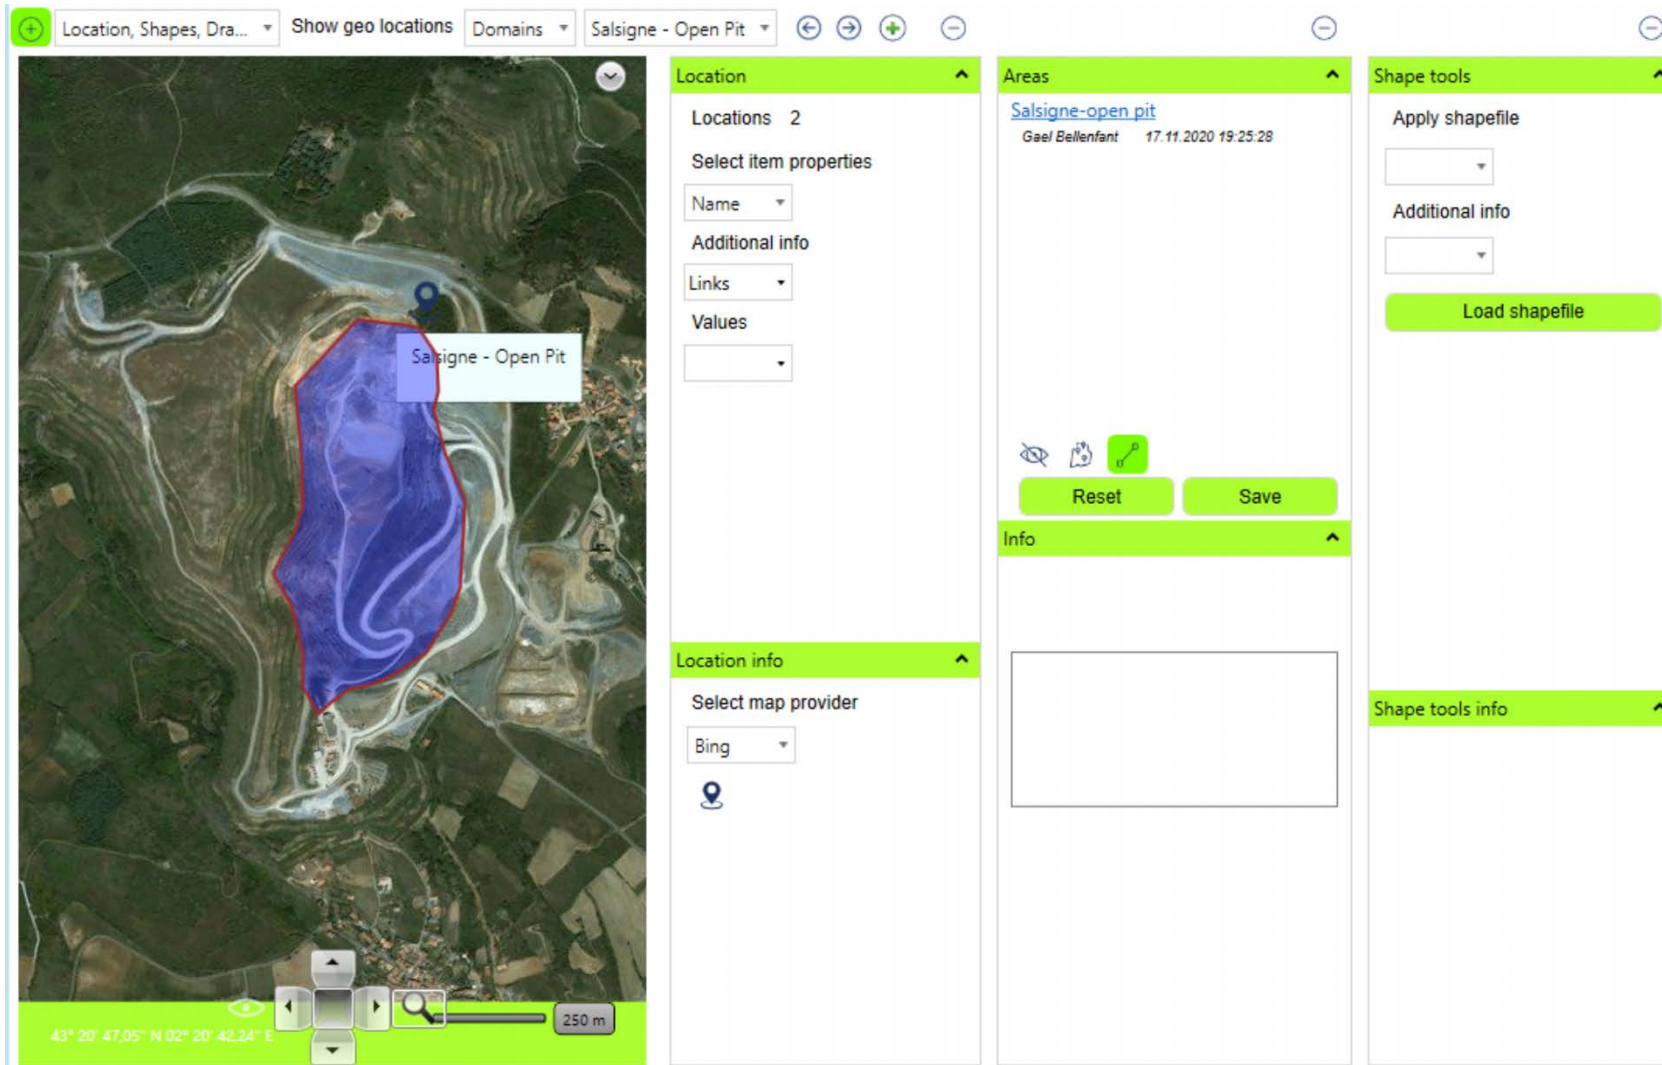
Location, Shapes, Dra... Show geo locations Domains Salsigne - Open Pit

Salsigne - Open Pit

43° 20' 47,05" N 02° 20' 42,24" E

250 m

Location

Locations 2

Select item properties

Name

Additional info

Links

Values

Location info

Select map provider

Bing

Areas

Salsigne-open pit

Gael Bellenfant 17.11.2020 19:25:28

Reset Save

Info

Shape tools

Apply shapefile

Additional info

Load shapefile

Shape tools info